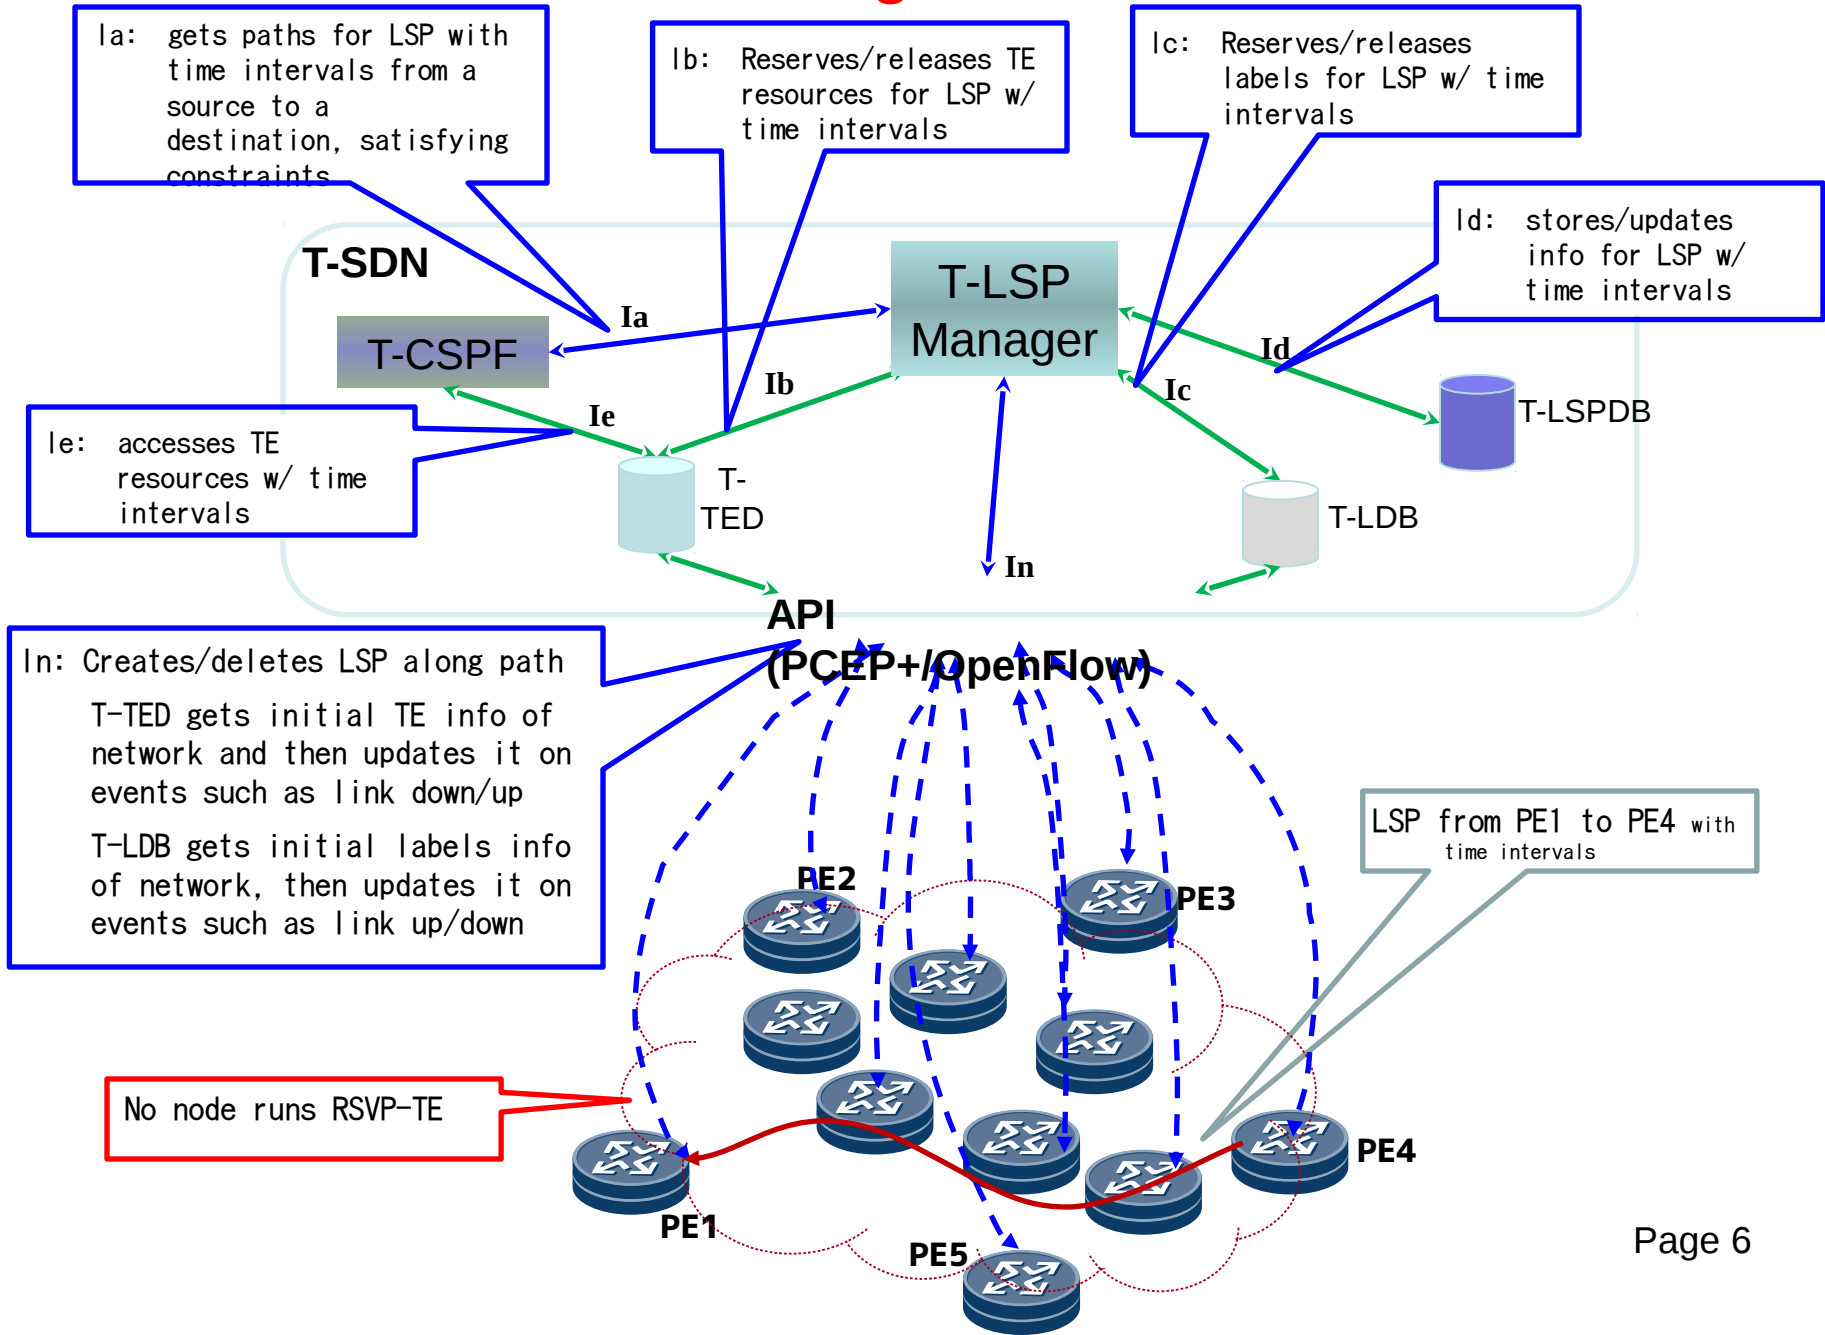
Ia: gets paths for LSP with time intervals from a source to a destination, satisfying constraints

Ib: Reserves/releases TE resources for LSP w/ time intervals

Ic: Reserves/releases labels for LSP w/ time intervals

Id: stores/updates info for LSP w/ time intervals

T-SDN

T-LSP Manager

T-CSPF

Ia

Ib

Id

Ic

Ie

T-LSPDB

Ie: accesses TE resources w/ time intervals

T-TED

T-LDB

In

API (PCEP+/OpenFlow)

In: Creates/deletes LSP along path

T-TED gets initial TE info of network and then updates it on events such as link down/up

T-LDB gets initial labels info of network, then updates it on events such as link up/down

LSP from PE1 to PE4 with time intervals

PE2

PE3

No node runs RSVP-TE

PE4

PE1

PE5

Page 6